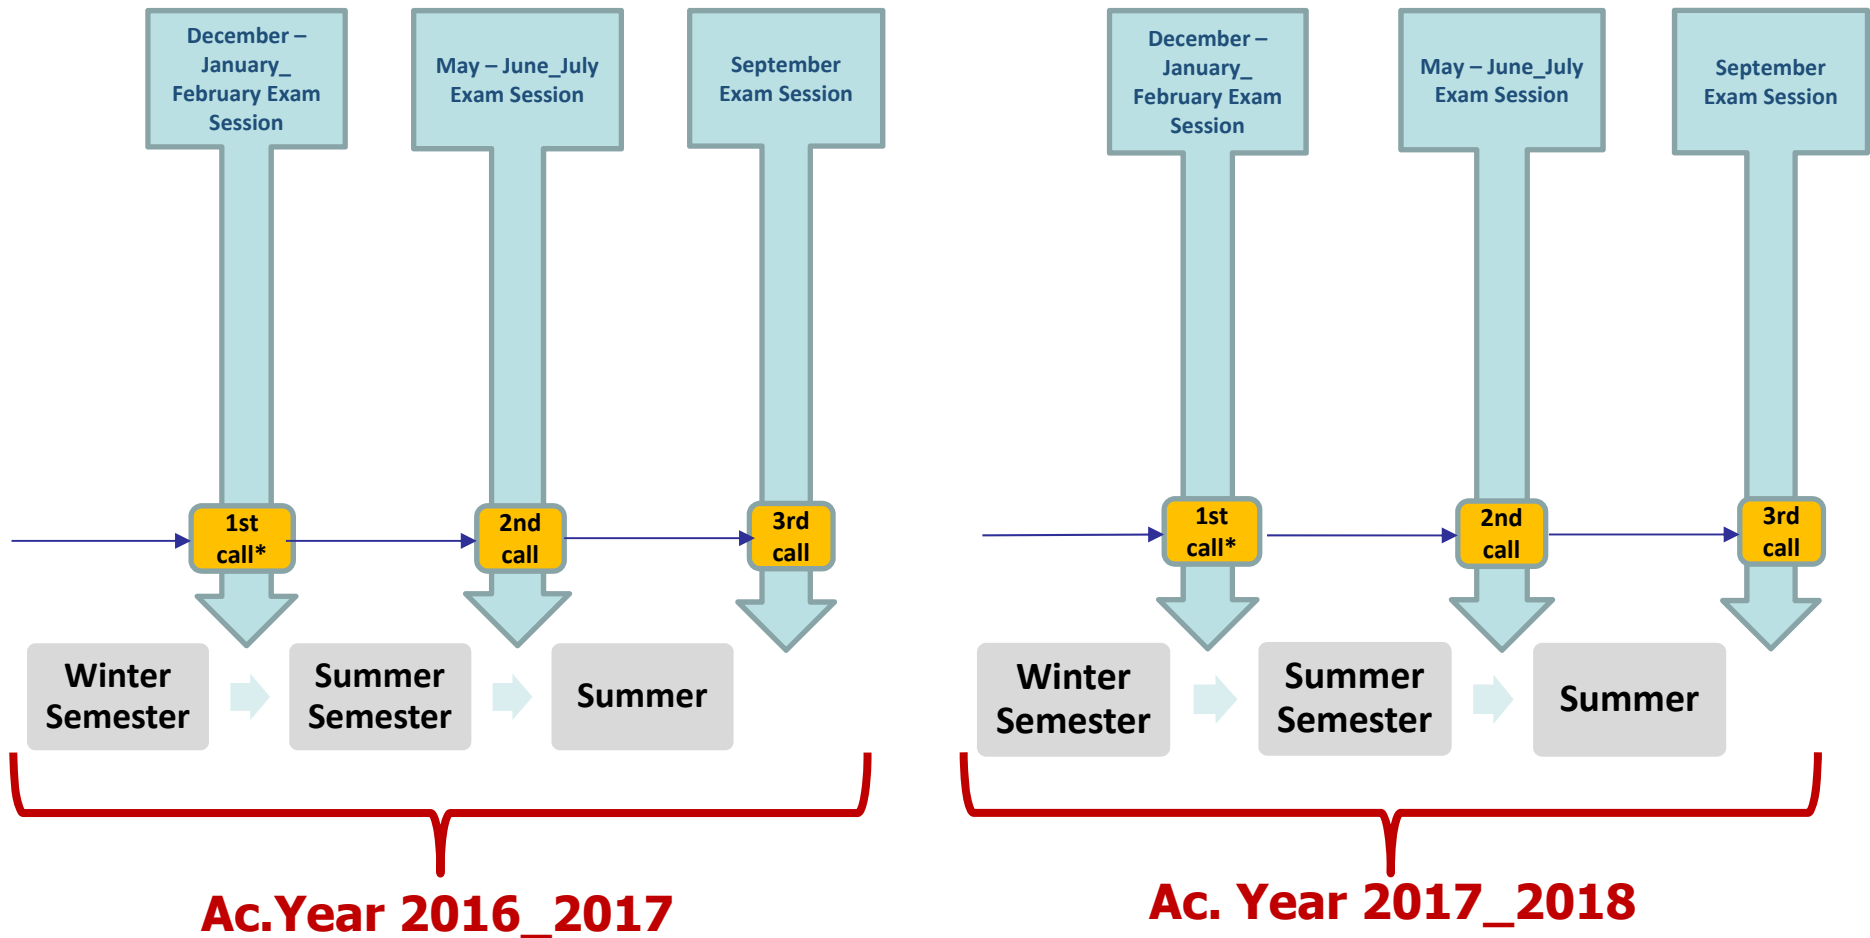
December – January_ February Exam Session

May – June_July Exam Session

September Exam Session

1st call*

2nd call

3rd call

Winter Semester

Summer Semester

Summer

Ac.Year 2016_2017

December – January_ February Exam Session

May – June_July Exam Session

September Exam Session

1st call*

2nd call

3rd call

Winter Semester

Summer Semester

Summer

Ac. Year 2017_2018